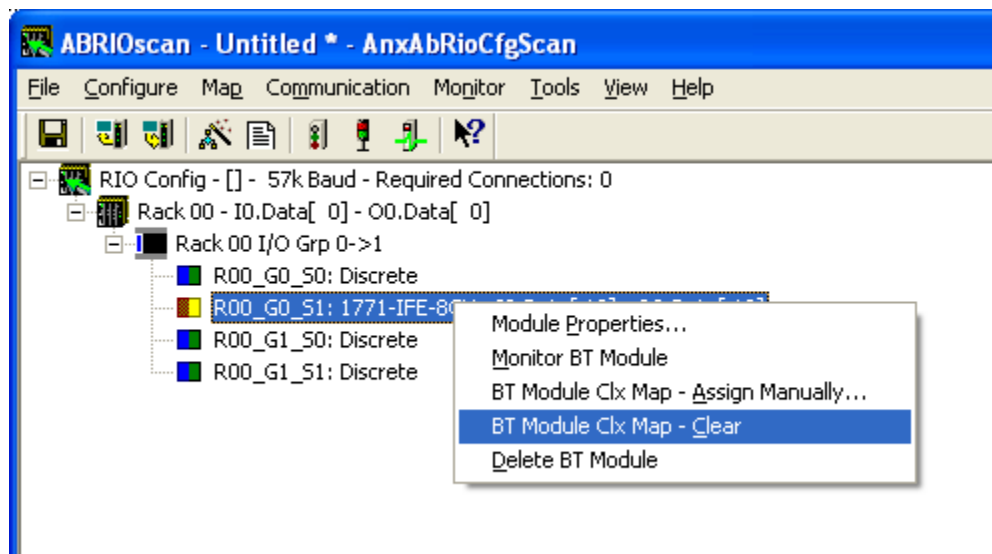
ABRIOscan - Untitled * - AnxAbRioCfgScan

File Configure Map Communication Monitor Tools View Help

RIO Config - [] - 57k Baud - Required Connections: 0
Rack 00 - I0.Data[ 0] - O0.Data[ 0]
Rack 00 I/O Grp 0->1
R00_G0_S0: Discrete
R00_G0_S1: 1771-IFE-8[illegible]
R00_G1_S0: Discrete
R00_G1_S1: Discrete

Module Properties...
Monitor BT Module
BT Module Clx Map - Assign Manually...
BT Module Clx Map - Clear
Delete BT Module